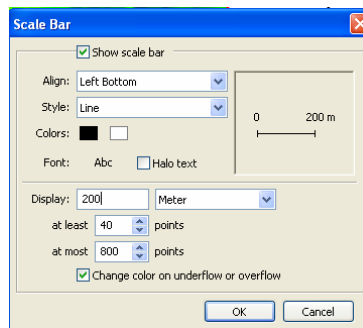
Scale Bar

Show scale bar

Align: Left Bottom

Style: Line

Colors:

Font: Abc Halo text

0 200 m

Display: 200 Meter

at least 40 points

at most 800 points

Change color on underflow or overflow

OK Cancel